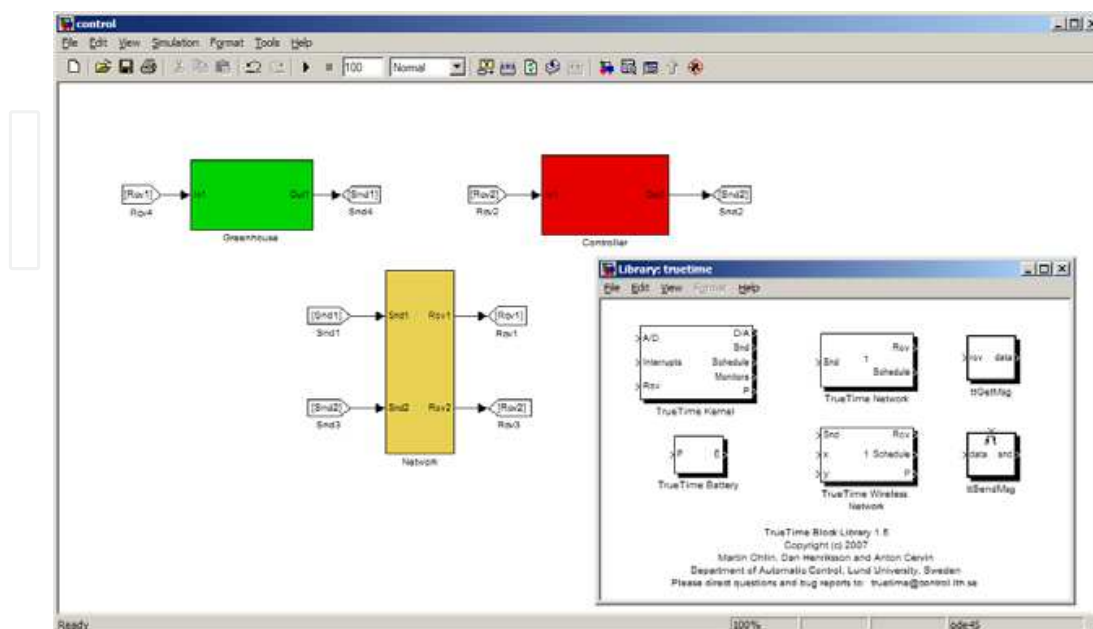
control

File Edit View Simulation Format Tools Help

100 Normal

[Rcv1] Rcv4 In1 Out1 [Snd1] Snd4 Greenhouse

[Rcv2] Rcv2 In1 Out1 [Snd2] Snd2 Controller

[Snd1] Snd1 Snd1 Rcv1 [Rcv1] Rcv1

[Snd2] Snd3 Snd2 Rcv2 [Rcv2] Rcv3

Network

Library: truetime

File Edit View Format Help

A/D Interrupts Rcv D/A Snd Schedule Monitors P

TrueTime Kernel

Snd T Rcv Schedule

TrueTime Network

rcv data

ttGetMsg

P E

TrueTime Battery

Snd x y 1 Rcv Schedule P

TrueTime Wireless Network

data snd

ttSendMsg

TrueTime Block Library 1.5
Copyright (c) 2007
Martin Ohlin, Dan Henriksson and Anton Cervin
Department of Automatic Control, Lund University, Sweden
Please direct questions and bug reports to: truetime@control.lth.se

Ready 100% ode45